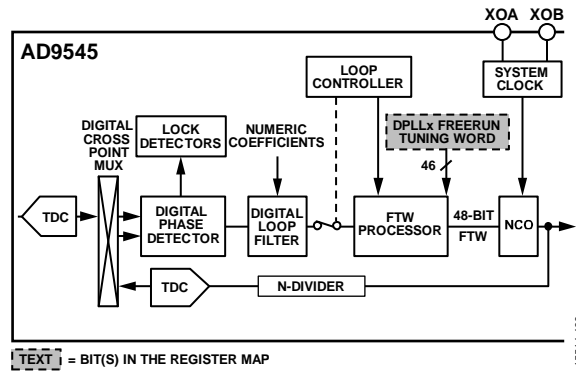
XOA XOB

AD9545

LOOP CONTROLLER

SYSTEM CLOCK

DIGITAL CROSS POINT MUX

LOCK DETECTORS

NUMERIC COEFFICIENTS

DPLLx FREERUN TUNING WORD

46

TDC

DIGITAL PHASE DETECTOR

DIGITAL LOOP FILTER

FTW PROCESSOR

48-BIT FTW

NCO

TDC

N-DIVIDER

TEXT = BIT(S) IN THE REGISTER MAP